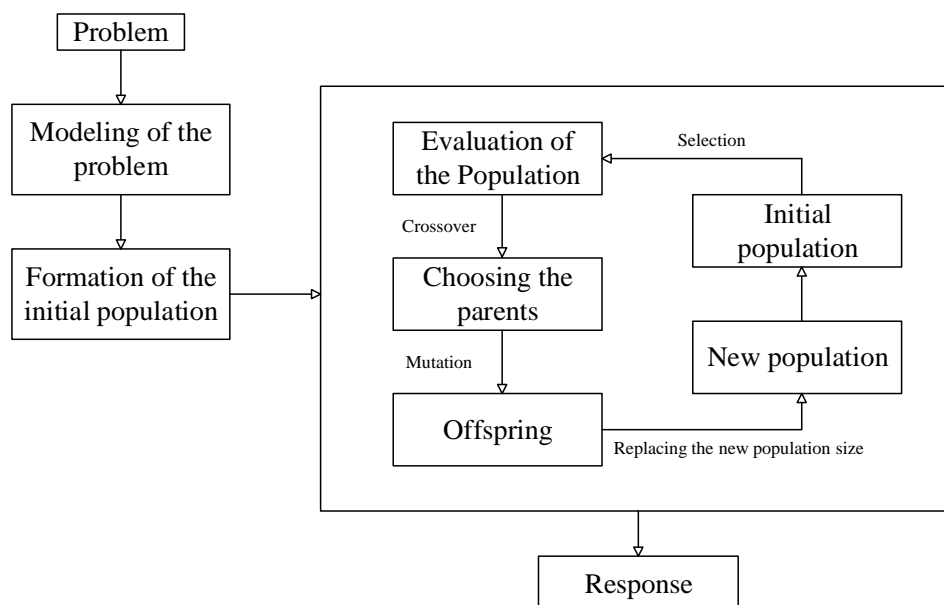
Problem

Modeling of the problem

Formation of the initial population

Evaluation of the Population

Selection

Crossover

Initial population

Choosing the parents

Mutation

New population

Offspring

Replacing the new population size

Response